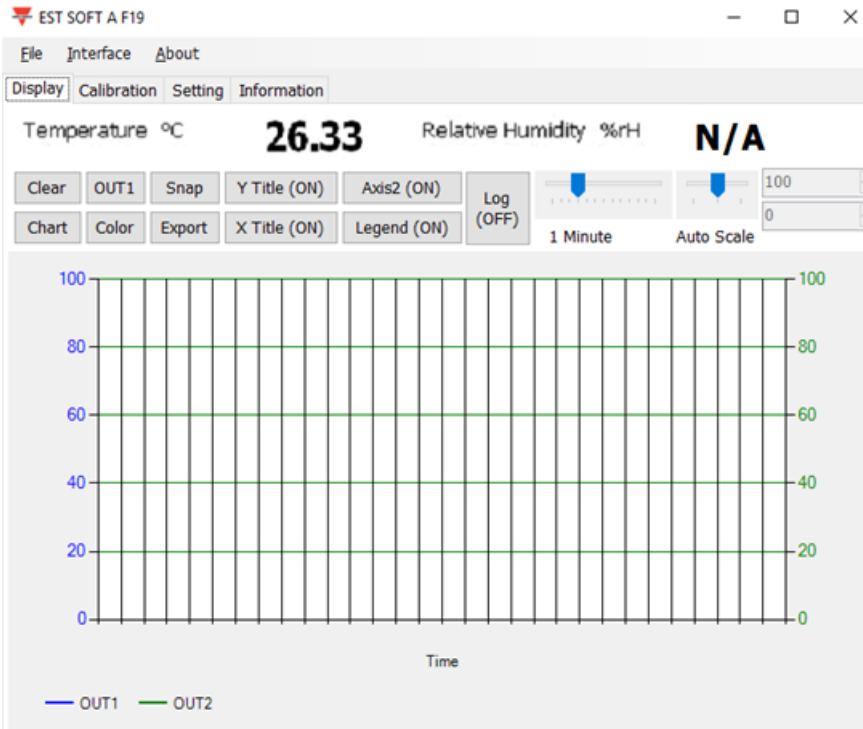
EST SOFT A F19

File Interface About

Display Calibration Setting Information

Temperature ºC 26.33 Relative Humidity %rH N/A

Clear OUT1 Snap Y Title (ON) Axis2 (ON) Log (OFF) 100

Chart Color Export X Title (ON) Legend (ON) 0

1 Minute Auto Scale

100 100
80 80
60 60
40 40
20 20
0 0

Time

OUT1 OUT2